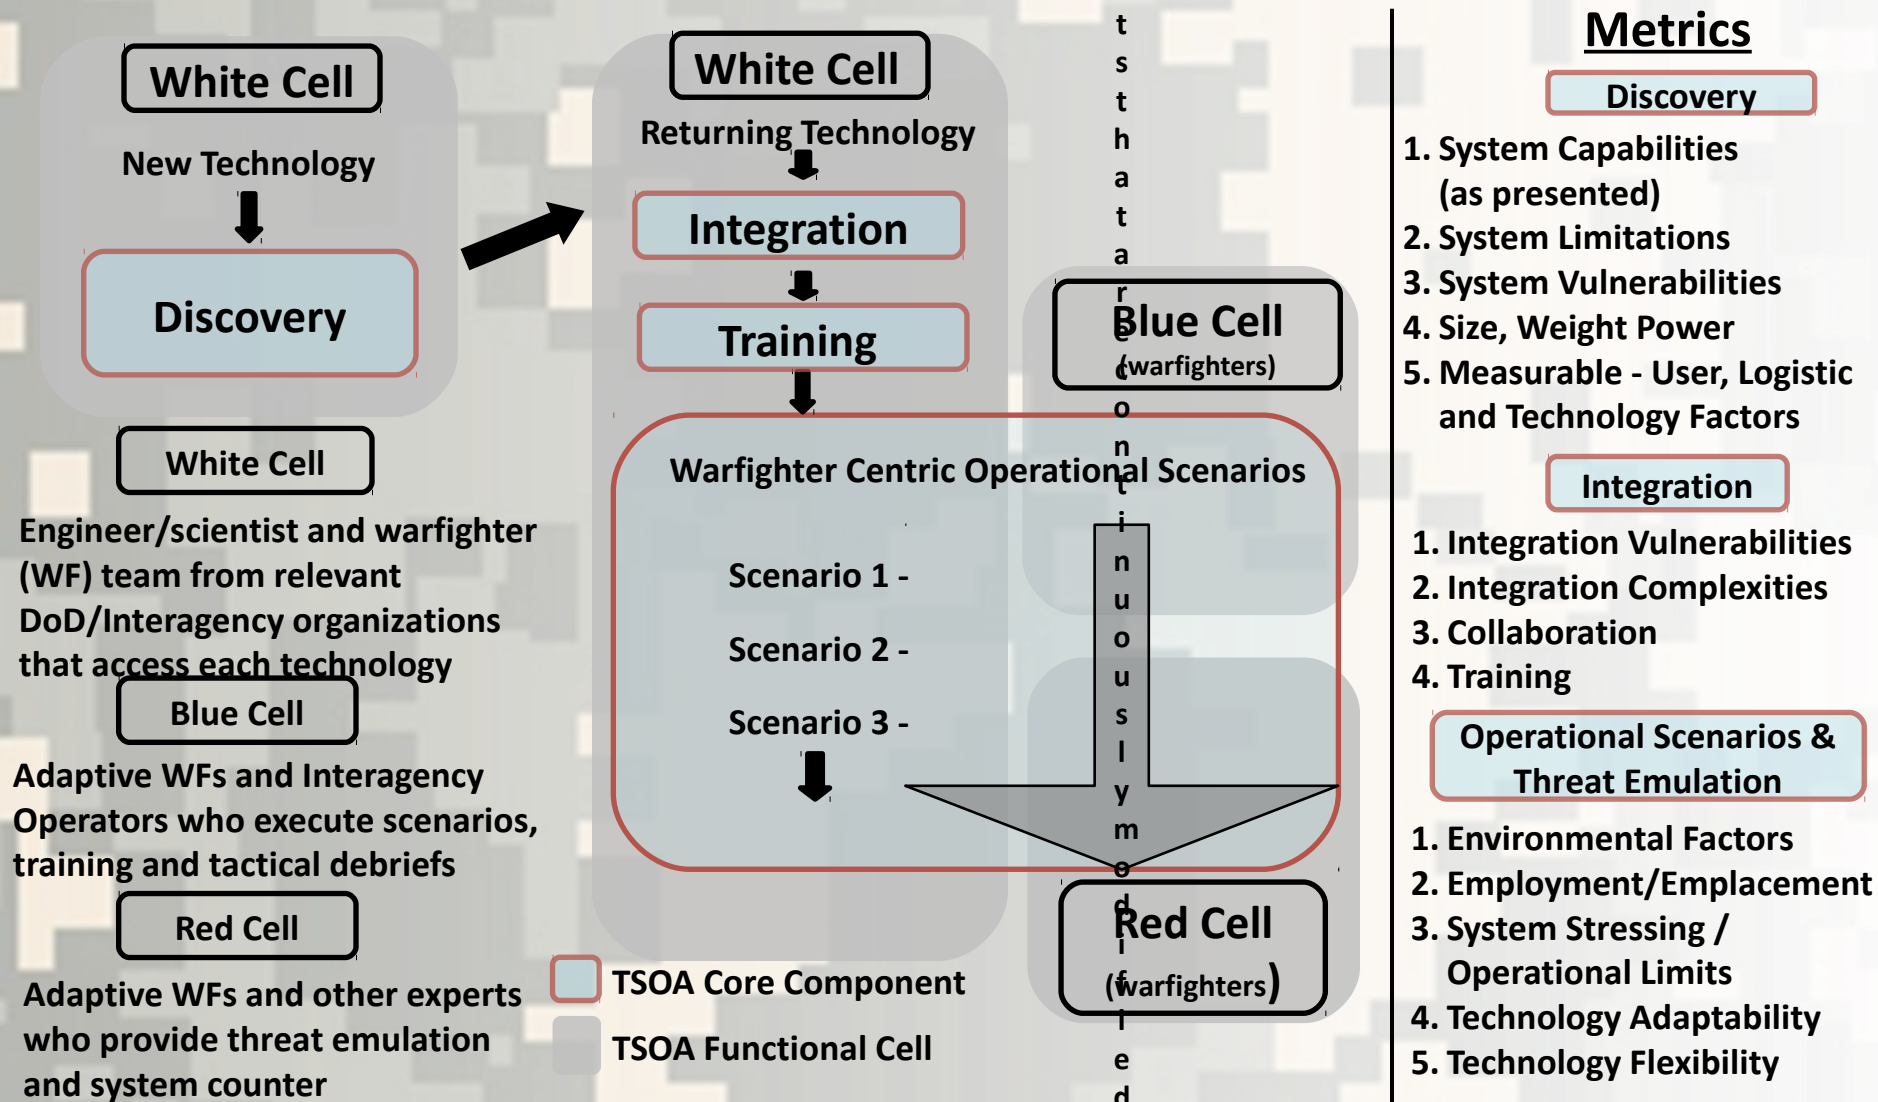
White Cell

New Technology

Discovery

White Cell

Engineer/scientist and warfighter (WF) team from relevant DoD/Interagency organizations that access each technology

Blue Cell

Adaptive WFs and Interagency Operators who execute scenarios, training and tactical debriefs

Red Cell

Adaptive WFs and other experts who provide threat emulation and system counter

White Cell

Returning Technology

Integration

Training

Warfighter Centric Operational Scenarios

Scenario 1 -

Scenario 2 -

Scenario 3 -

TSOA Core Component

TSOA Functional Cell

t s t h a t a r e c o n t i n u o u s l y m o d i f i e d

Blue Cell
(warfighters)

Red Cell
(warfighters)

Metrics

Discovery

1. System Capabilities (as presented)
2. System Limitations
3. System Vulnerabilities
4. Size, Weight Power
5. Measurable - User, Logistic and Technology Factors

Integration

1. Integration Vulnerabilities
2. Integration Complexities
3. Collaboration
4. Training

Operational Scenarios & Threat Emulation

1. Environmental Factors
2. Employment/Emplacement
3. System Stressing / Operational Limits
4. Technology Adaptability
5. Technology Flexibility